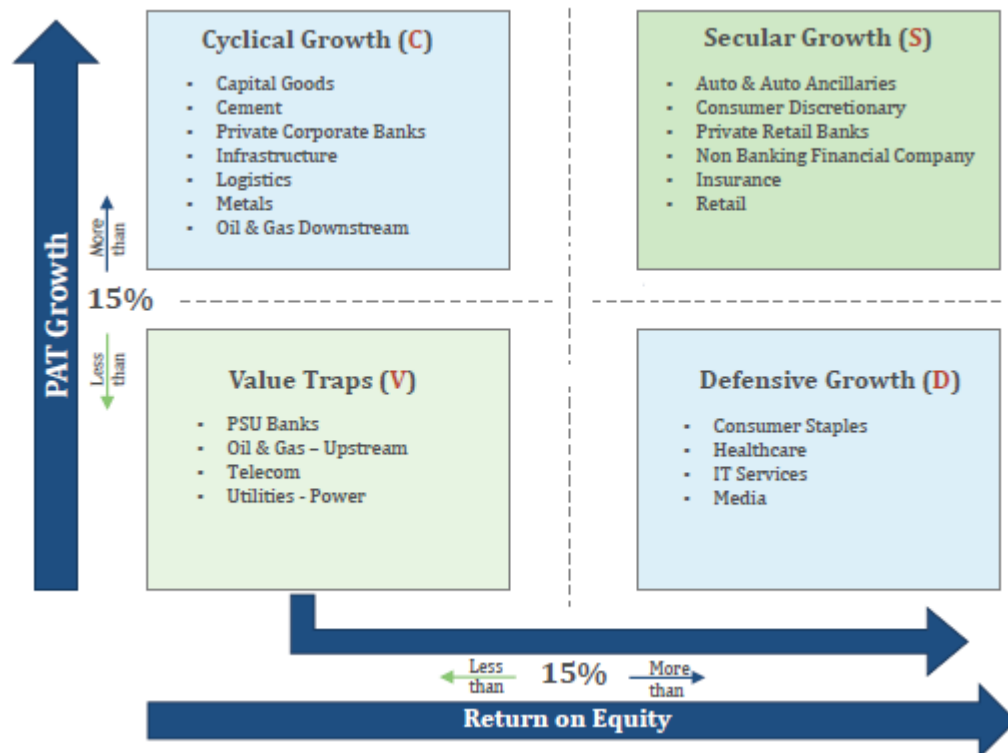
PAT Growth

More than

15%

Less than

Cyclical Growth (C)

- Capital Goods
- Cement
- Private Corporate Banks
- Infrastructure
- Logistics
- Metals
- Oil & Gas Downstream

Secular Growth (S)

- Auto & Auto Ancillaries
- Consumer Discretionary
- Private Retail Banks
- Non Banking Financial Company
- Insurance
- Retail

Value Traps (V)

- PSU Banks
- Oil & Gas – Upstream
- Telecom
- Utilities - Power

Defensive Growth (D)

- Consumer Staples
- Healthcare
- IT Services
- Media

Less than

15%

More than

Return on Equity